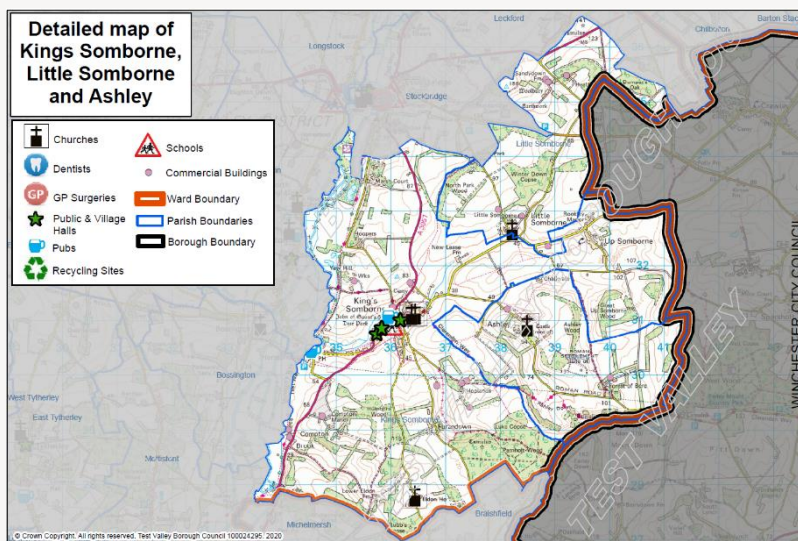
Detailed map of Kings Somborne, Little Somborne and Ashley

Churches
Dentists
GP Surgeries
Public & Village Halls
Pubs
Recycling Sites
Schools
Commercial Buildings
Ward Boundary
Parish Boundaries
Borough Boundary

Leckford
Chilbolton
Barton Stacey
Longstock
Stockbridge
Little Somborne
North Park Wood
Little Somborne
Little Somborne
New Lease Fm
Up Somborne
King's Somborne
Ashley
Bossington
West Tytherley
East Tytherley
Mottisfont
Compton
Kings Somborne
Lower Eldon
Michelmersh
Braishfield
35
36
37
38
39
40
41
32
31
30
TEST VALLEY
BOROUGH
WINCHESTER CITY COUNCIL
© Crown Copyright. All rights reserved. Test Valley Borough Council 100024295 2020